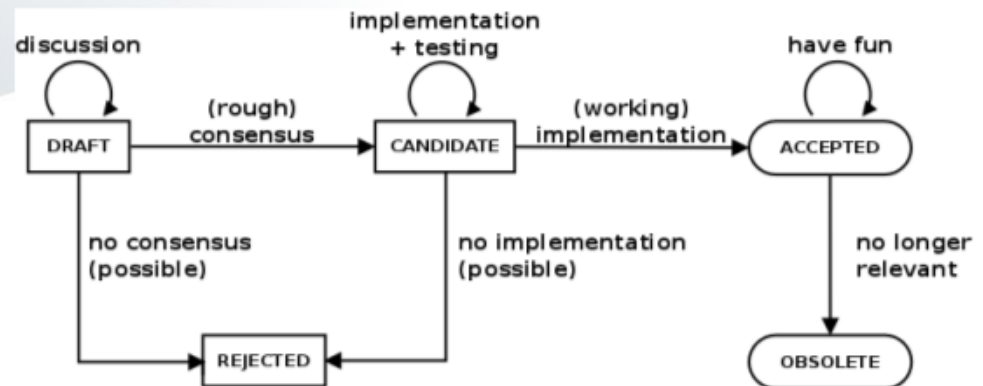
discussion

implementation + testing

have fun

(rough) consensus

(working) implementation

DRAFT

CANDIDATE

ACCEPTED

no consensus (possible)

no implementation (possible)

no longer relevant

REJECTED

OBSOLETE